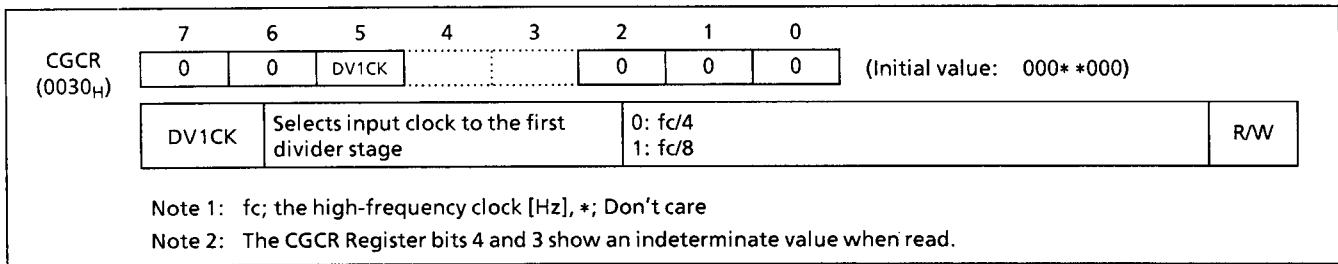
CGCR
$(0030_H)$

| 7 | 6 | 5 | 4 | 3 | 2 | 1 | 0 |
|---|---|---|---|---|---|---|---|
| 0 | 0 | DV1CK | | | 0 | 0 | 0 |

(Initial value: 000∗ ∗000)

| DV1CK | Selects input clock to the first divider stage | 0: fc/4<br>1: fc/8 | R/W |
|---|---|---|---|

Note 1: fc; the high-frequency clock [Hz], ∗; Don't care

Note 2: The CGCR Register bits 4 and 3 show an indeterminate value when read.